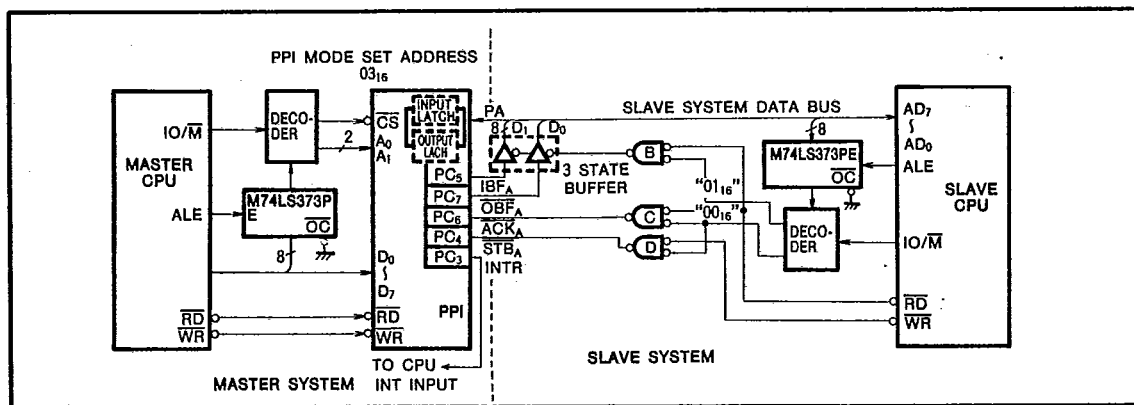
PPI MODE SET ADDRESS
$03_{16}$

IO/$\overline{M}$

MASTER CPU

ALE

DECO-DER

2

M74LS373P
E
$\overline{OC}$

8

$\overline{RD}$
$\overline{WR}$

$\overline{CS}$
$A_0$
$A_1$

INPUT LATCH
OUTPUT LACH

$PC_5$
$PC_7$
$PC_6$
$PC_4$
$PC_3$

$D_0$
$D_7$

PPI

$\overline{RD}$
$\overline{WR}$

TO CPU INT INPUT

MASTER SYSTEM

PA
8
$D_1$
$D_0$
3 STATE BUFFER

$IBF_A$
$\overline{OBF}_A$
$\overline{ACK}_A$
$\overline{STB}_A$
INTR

SLAVE SYSTEM DATA BUS

B
C
D

"$01_{16}$"
"$00_{16}$"

8
M74LS373PE
$\overline{OC}$

DECO-DER

$AD_7$
$AD_0$
ALE

IO/$\overline{M}$

SLAVE CPU

$\overline{RD}$
$\overline{WR}$

SLAVE SYSTEM